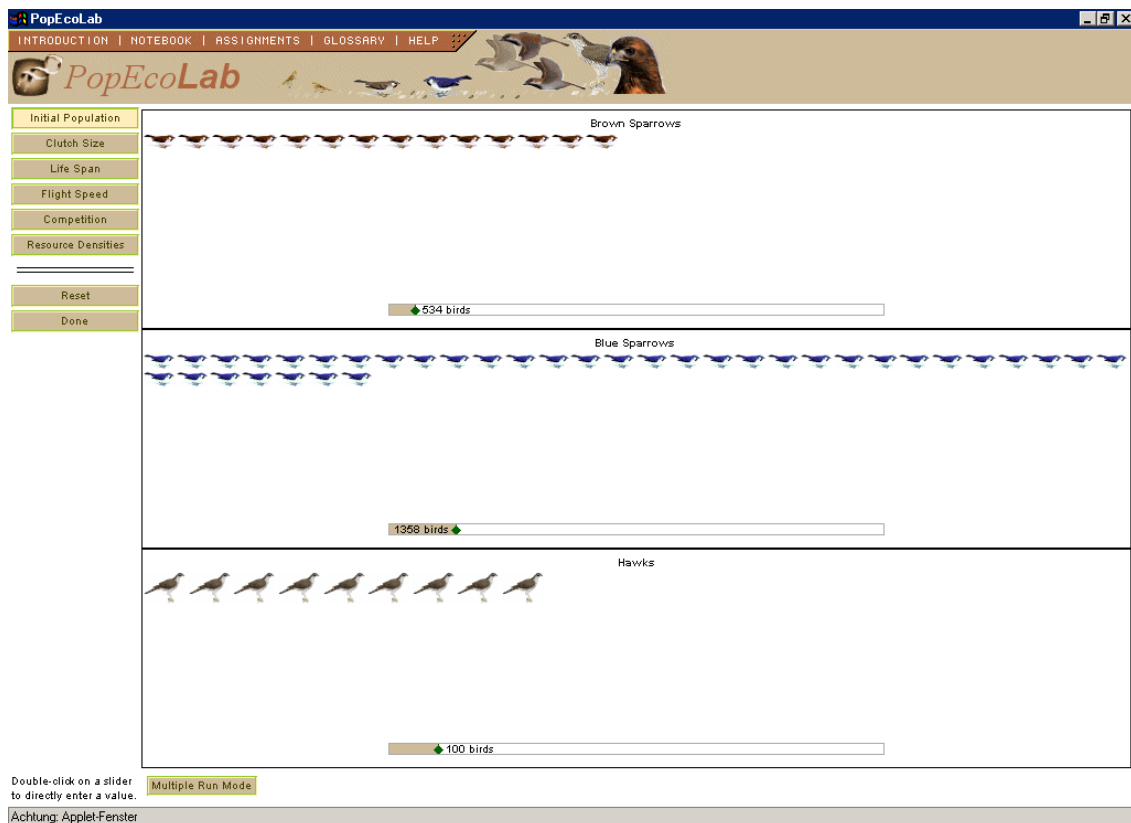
PopEcoLab

INTRODUCTION | NOTEBOOK | ASSIGNMENTS | GLOSSARY | HELP

PopEcoLab

Initial Population
Clutch Size
Life Span
Flight Speed
Competition
Resource Densities

Reset
Done

Brown Sparrows

534 birds

Blue Sparrows

1358 birds

Hawks

100 birds

Double-click on a slider to directly enter a value.

Multiple Run Mode

Achtung: Applet-Fenster